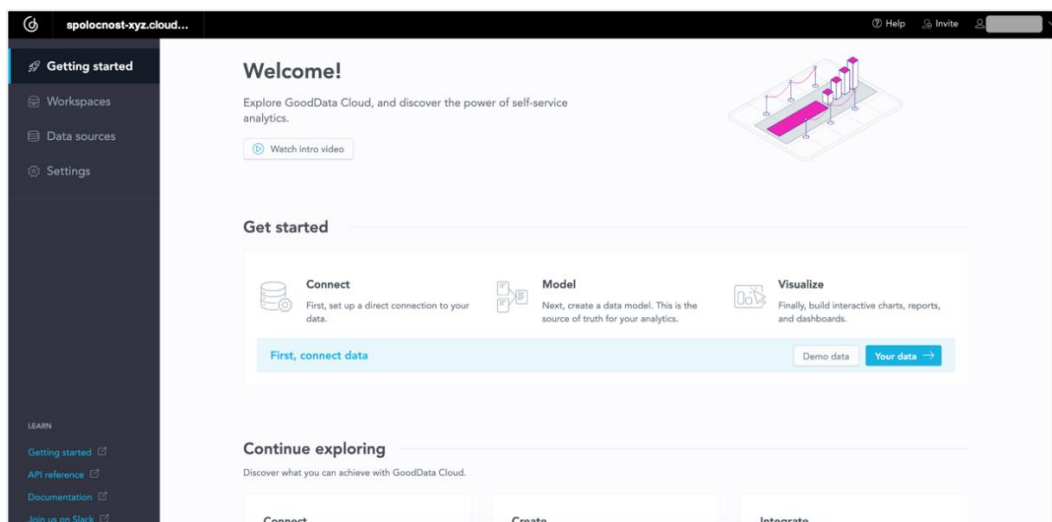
spolocnost-xyz.cloud...

Help Invite

Getting started
Workspaces
Data sources
Settings

LEARN
Getting started
API reference
Documentation
Join us on Slack

Welcome!

Explore GoodData Cloud, and discover the power of self-service analytics.

Watch intro video

Get started

Connect
First, set up a direct connection to your data.

Model
Next, create a data model. This is the source of truth for your analytics.

Visualize
Finally, build interactive charts, reports, and dashboards.

First, connect data

Demo data

Your data →

Continue exploring

Discover what you can achieve with GoodData Cloud.

Connect

Create

Integrate